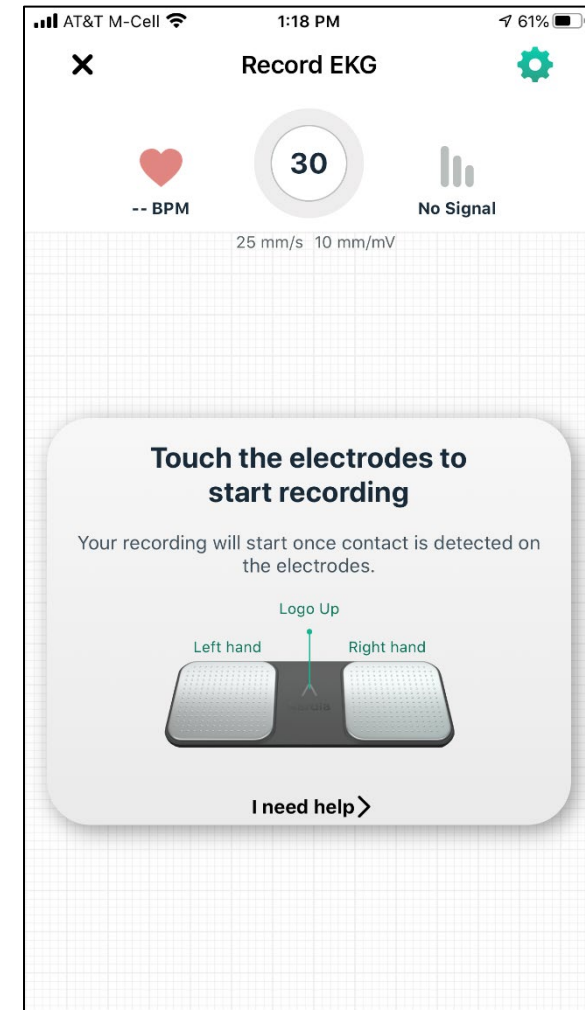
AT&T M-Cell 1:18 PM 61%

Record EKG

30

-- BPM

No Signal

25 mm/s 10 mm/mV

Touch the electrodes to start recording

Your recording will start once contact is detected on the electrodes.

Logo Up

Left hand

Right hand

I need help